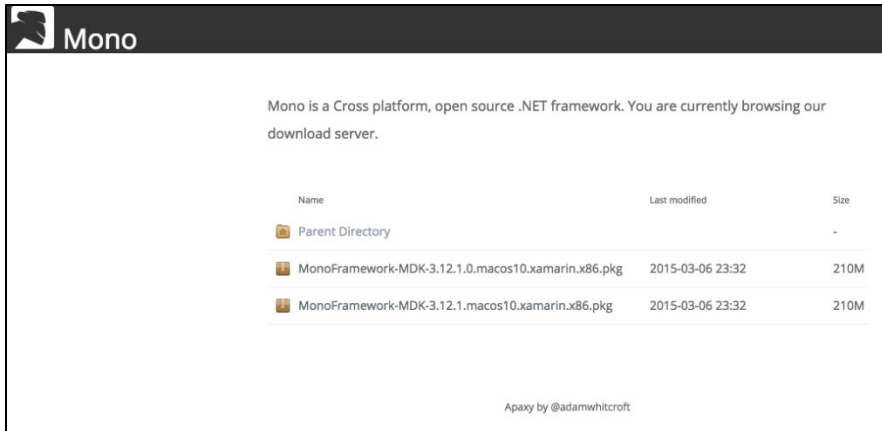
Mono

Mono is a Cross platform, open source .NET framework. You are currently browsing our download server.

| Name | Last modified | Size |
|---|---|---|
| Parent Directory | | - |
| MonoFramework-MDK-3.12.1.0.macos10.xamarin.x86.pkg | 2015-03-06 23:32 | 210M |
| MonoFramework-MDK-3.12.1.macos10.xamarin.x86.pkg | 2015-03-06 23:32 | 210M |

Apaxy by @adamwhitcroft